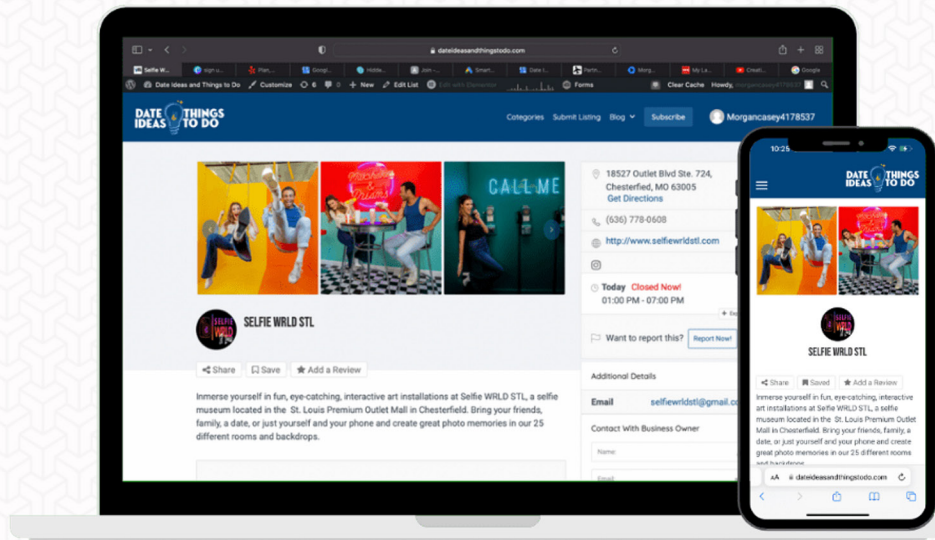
dateideasandthingstodo.com

Selfie W... Sign u... Plan... Googl... Hidde... Join -... Smart... Date I... Partn... Morg... My Le... Creat... Google

Date Ideas and Things to Do  Customize  6  0  + New  Edit Listing  Edit with Elementor  Clear Cache  Howdy, morgancasey4178537

DATE IDEAS & THINGS TO DO

Categories  Submit Listing  Blog  Subscribe  Morgancasey4178537

CALL ME

18527 Outlet Blvd Ste. 724, Chesterfield, MO 63005
Get Directions

(636) 778-0608

http://www.selfiewrldstl.com

Today Closed Now!
01:00 PM - 07:00 PM

SELFIE WRLD STL

Want to report this? Report Now!

Share  Save  Add a Review

Additional Details

Inmerse yourself in fun, eye-catching, interactive art installations at Selfie WRLD STL, a selfie museum located in the St. Louis Premium Outlet Mall in Chesterfield. Bring your friends, family, a date, or just yourself and your phone and create great photo memories in our 25 different rooms and backdrops.

Email  selfiewrldstl@gmail.co

Contact With Business Owner

Name

Email

10:25

DATE IDEAS & THINGS TO DO

SELFIE WRLD STL

Share  Saved  Add a Review

Inmerse yourself in fun, eye-catching, interactive art installations at Selfie WRLD STL, a selfie museum located in the St. Louis Premium Outlet Mall in Chesterfield. Bring your friends, family, a date, or just yourself and your phone and create great photo memories in our 25 different rooms and backdrops.

AA  dateideasandthingstodo.com